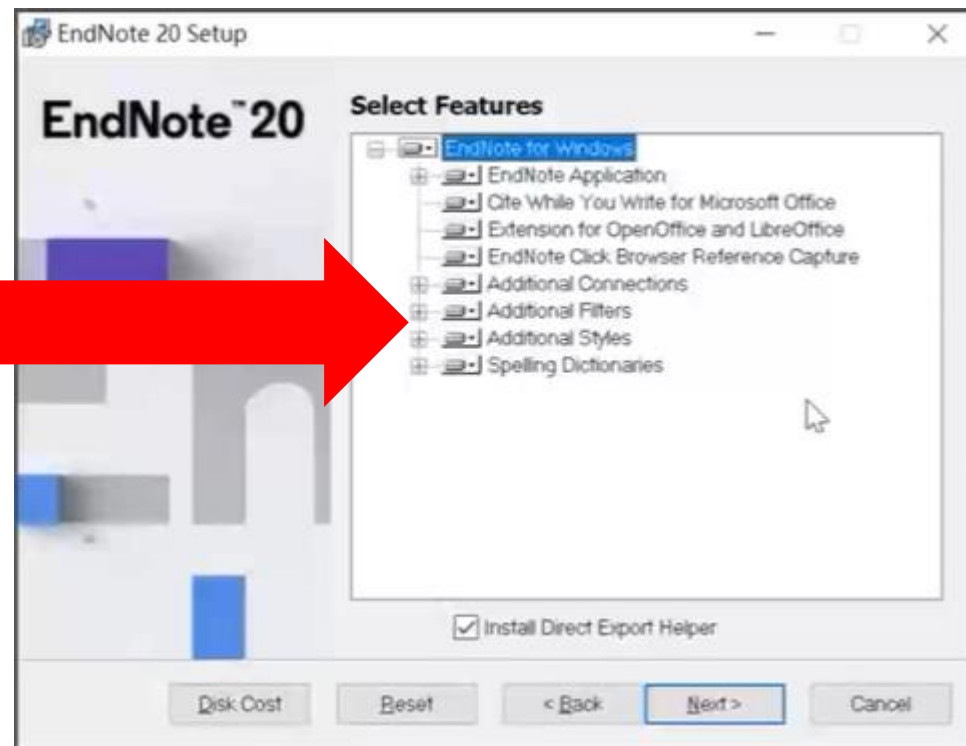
EndNote 20 Setup

EndNote™ 20

Select Features

EndNote for Windows
EndNote Application
Cite While You Write for Microsoft Office
Extension for OpenOffice and LibreOffice
EndNote Click Browser Reference Capture
Additional Connections
Additional Filters
Additional Styles
Spelling Dictionaries

Install Direct Export Helper

Disk Cost
Reset
< Back
Next >
Cancel